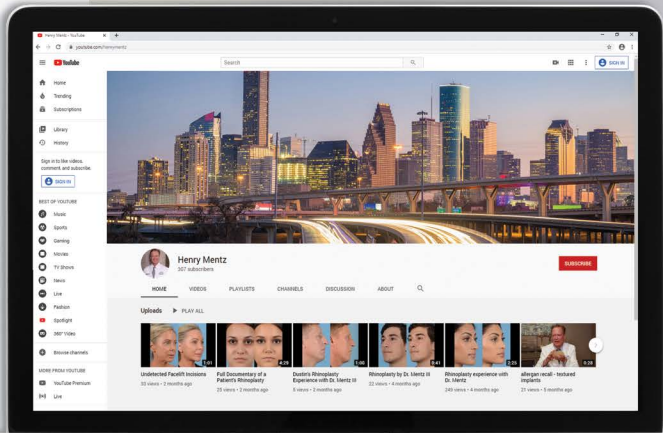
Henry Mentz - YouTube
youtube.com/henrymentz

YouTube

Search

SIGN IN

Home
Trending
Subscriptions
Library
History

Sign in to like videos, comment and subscribe.

SIGN IN

BEST OF YOUTUBE
Music
Sports
Gaming
Movies
TV Shows
News
Live
Fashion
Spotlight
360° Video

Browse channels

MORE FROM YOUTUBE
YouTube Premium
Live

Henry Mentz
307 subscribers

SUBSCRIBE

HOME
VIDEOS
PLAYLISTS
CHANNELS
DISCUSSION
ABOUT

Uploads
PLAY ALL

1:01
Undetected Facelift Incisions
33 views • 2 months ago

4:29
Full Documentary of a Patient's Rhinoplasty
25 views • 2 months ago

1:06
Dustin's Rhinoplasty Experience with Dr. Mentz III
5 views • 3 months ago

0:41
Rhinoplasty by Dr. Mentz III
22 views • 4 months ago

2:25
Rhinoplasty experience with Dr. Mentz
249 views • 4 months ago

0:28
allergan recall - textured implants
21 views • 5 months ago